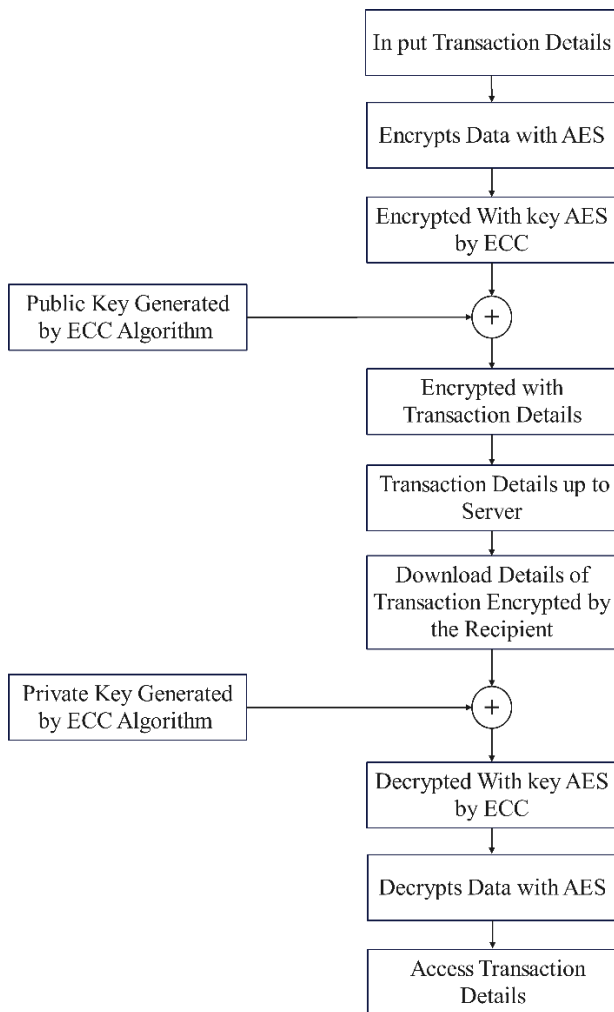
In put Transaction Details

Encrypts Data with AES

Encrypted With key AES by ECC

Public Key Generated by ECC Algorithm

+

Encrypted with Transaction Details

Transaction Details up to Server

Download Details of Transaction Encrypted by the Recipient

Private Key Generated by ECC Algorithm

+

Decrypted With key AES by ECC

Decrypts Data with AES

Access Transaction Details